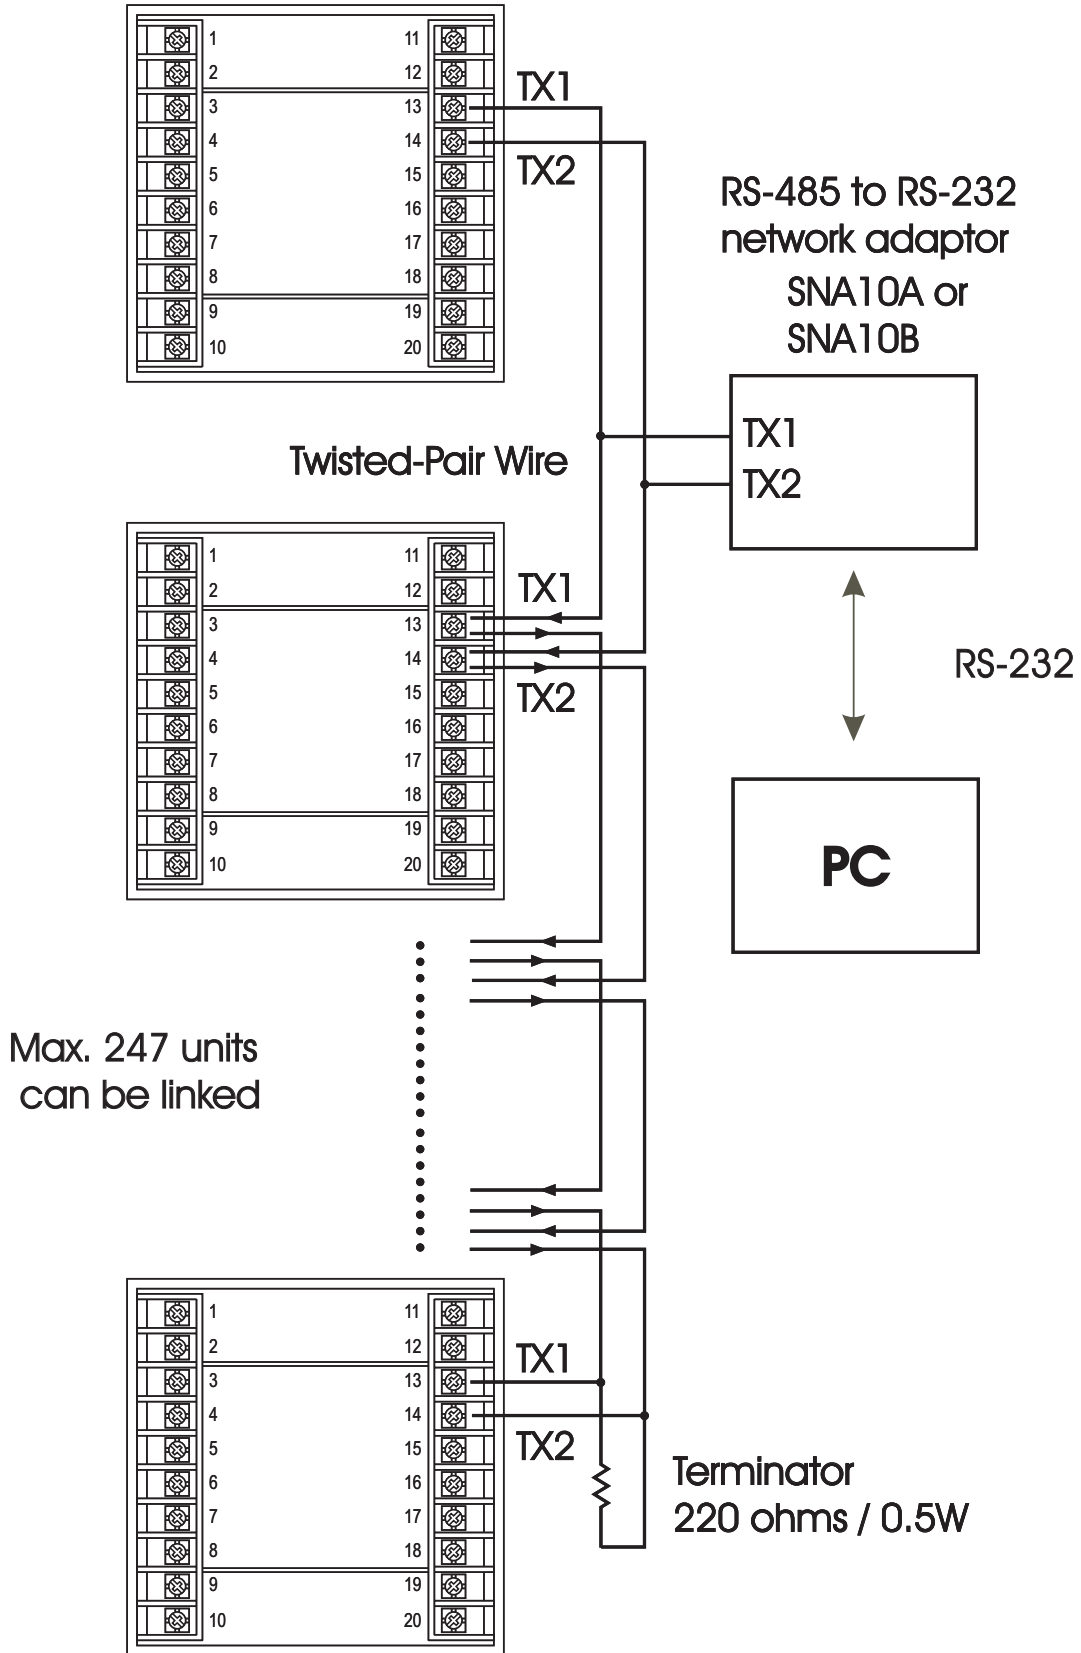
1
2
3
4
5
6
7
8
9
10

11
12
13
14
15
16
17
18
19
20

TX1
TX2

RS-485 to RS-232 network adaptor
SNA10A or SNA10B

TX1
TX2

Twisted-Pair Wire

1
2
3
4
5
6
7
8
9
10

11
12
13
14
15
16
17
18
19
20

TX1
TX2

RS-232

PC

Max. 247 units can be linked

1
2
3
4
5
6
7
8
9
10

11
12
13
14
15
16
17
18
19
20

TX1
TX2

Terminator
220 ohms / 0.5W